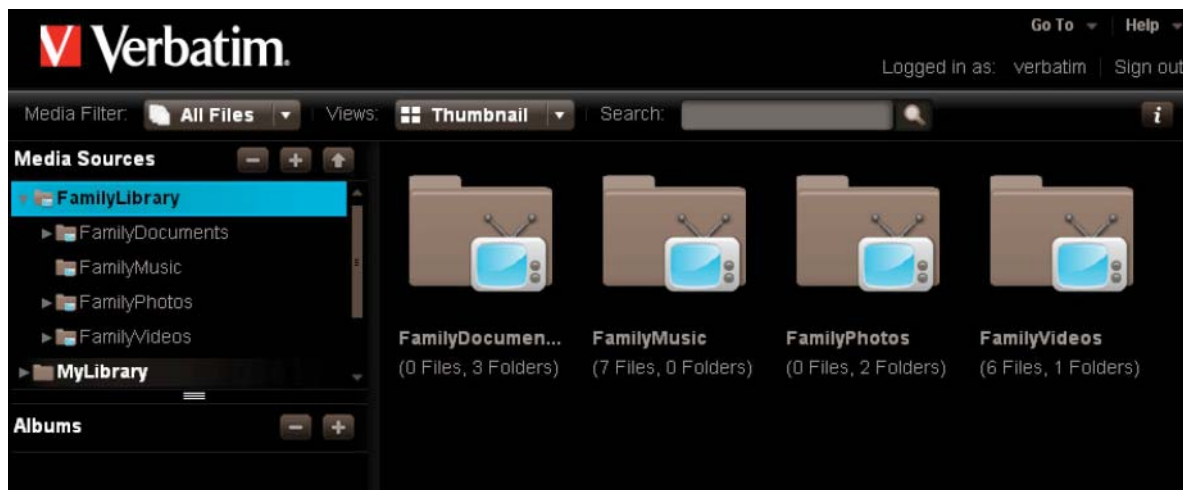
V Verbatim.

Go To | Help

Logged in as: verbatim | Sign out

Media Filter: All Files | Views: Thumbnail | Search:

i

Media Sources

FamilyLibrary
FamilyDocuments
FamilyMusic
FamilyPhotos
FamilyVideos
MyLibrary

Albums

FamilyDocumen...
(0 Files, 3 Folders)

FamilyMusic
(7 Files, 0 Folders)

FamilyPhotos
(0 Files, 2 Folders)

FamilyVideos
(6 Files, 1 Folders)